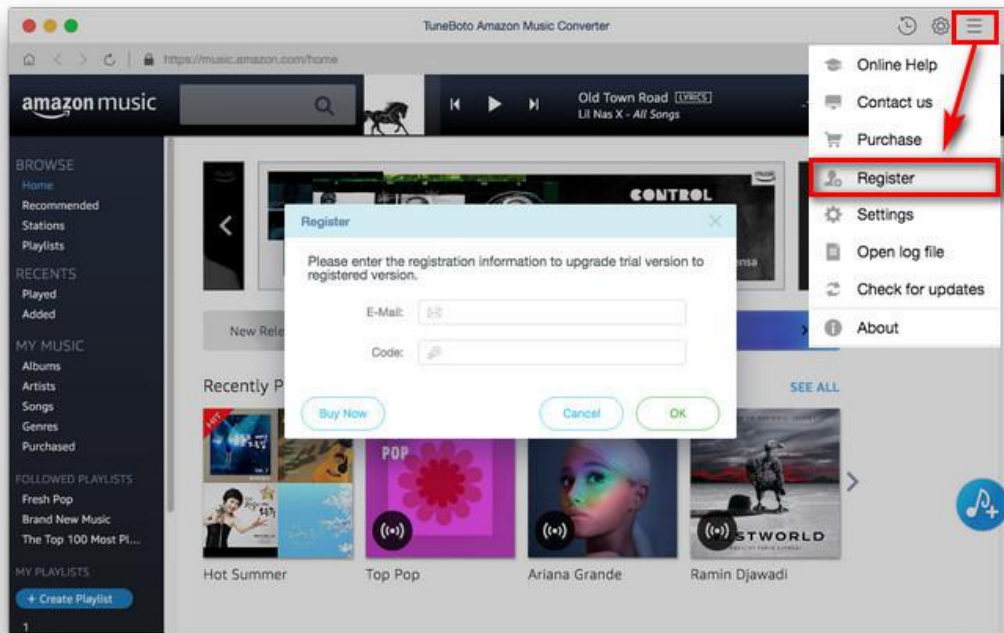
TuneBoto Amazon Music Converter

https://music.amazon.com/home

amazon music

Old Town Road LYRICS
Lil Nas X - All Songs

BROWSE
Home
Recommended
Stations
Playlists
RECENTS
Played
Added
MY MUSIC
Albums
Artists
Songs
Genres
Purchased
FOLLOWED PLAYLISTS
Fresh Pop
Brand New Music
The Top 100 Most Pl...
MY PLAYLISTS
+ Create Playlist

CONTROL

New Rele

Recently P

SEE ALL

HIT

POP

STWORLD

Hot Summer
Top Pop
Ariana Grande
Ramin Djawadi

Register
Please enter the registration information to upgrade trial version to registered version.
E-Mail:
Code:
Buy Now
Cancel
OK

Online Help
Contact us
Purchase
Register
Settings
Open log file
Check for updates
About